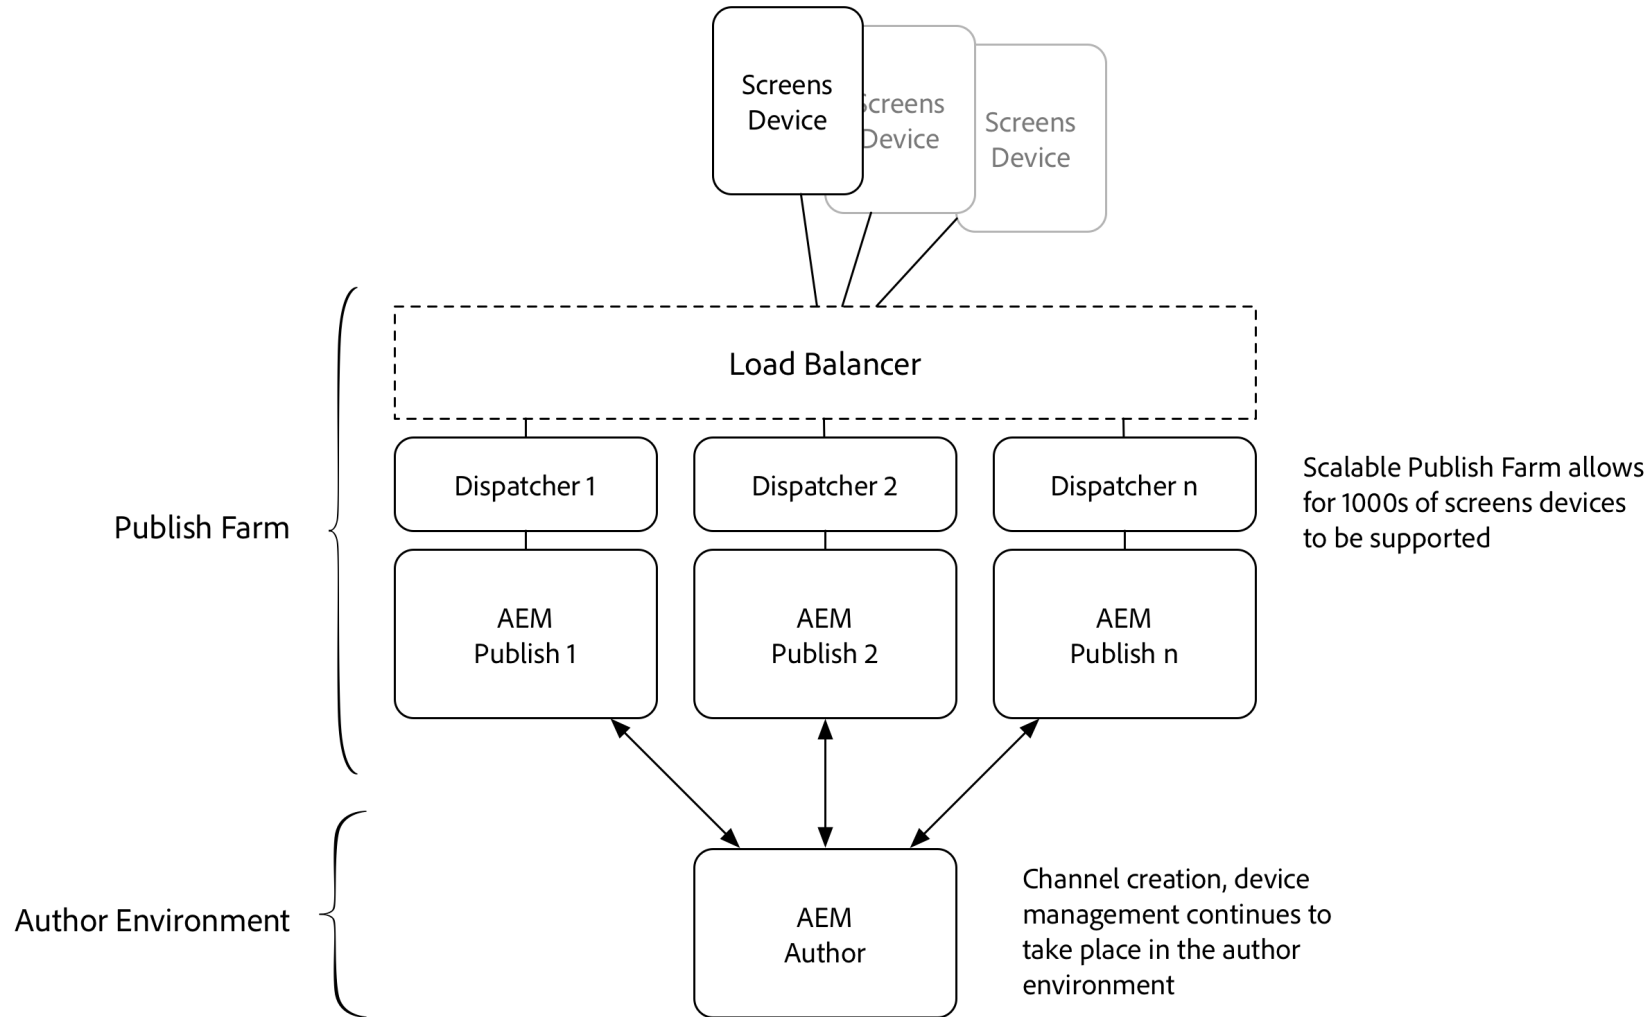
Screens Device

Screens Device

Screens Device

Load Balancer

Publish Farm

Dispatcher 1

Dispatcher 2

Dispatcher n

Scalable Publish Farm allows for 1000s of screens devices to be supported

AEM Publish 1

AEM Publish 2

AEM Publish n

Author Environment

AEM Author

Channel creation, device management continues to take place in the author environment